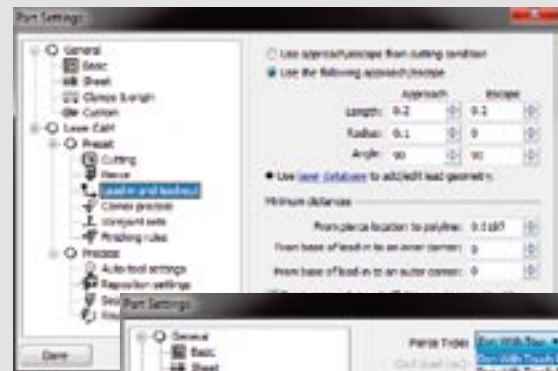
Part Settings

General
Basic
Sheet
Clamps & origin
Custom
Laser Edit
Preset
Cutting
Pierce
Lead-in and lead-out
Corner process
Unequal sets
Finishing rules
Process
Auto-tool settings
Reposition settings
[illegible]
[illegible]

Done

Use approach/escape from cutting condition
Use the following approach/escape

| | Approach | Escape |
|---|---|---|
| Length: | 0.2 | 0.2 |
| Radius: | 0.1 | 0 |
| Angle: | 90 | 90 |

Use laser database to add/edit lead geometry.

Minimum distances

From pierce location to polyline: 0.3187
From base of lead-in to an inner corner: 0
From base of lead-in to an outer corner: 0

Part Settings

General
Basic
Sheet

Pierce Type: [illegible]
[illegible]